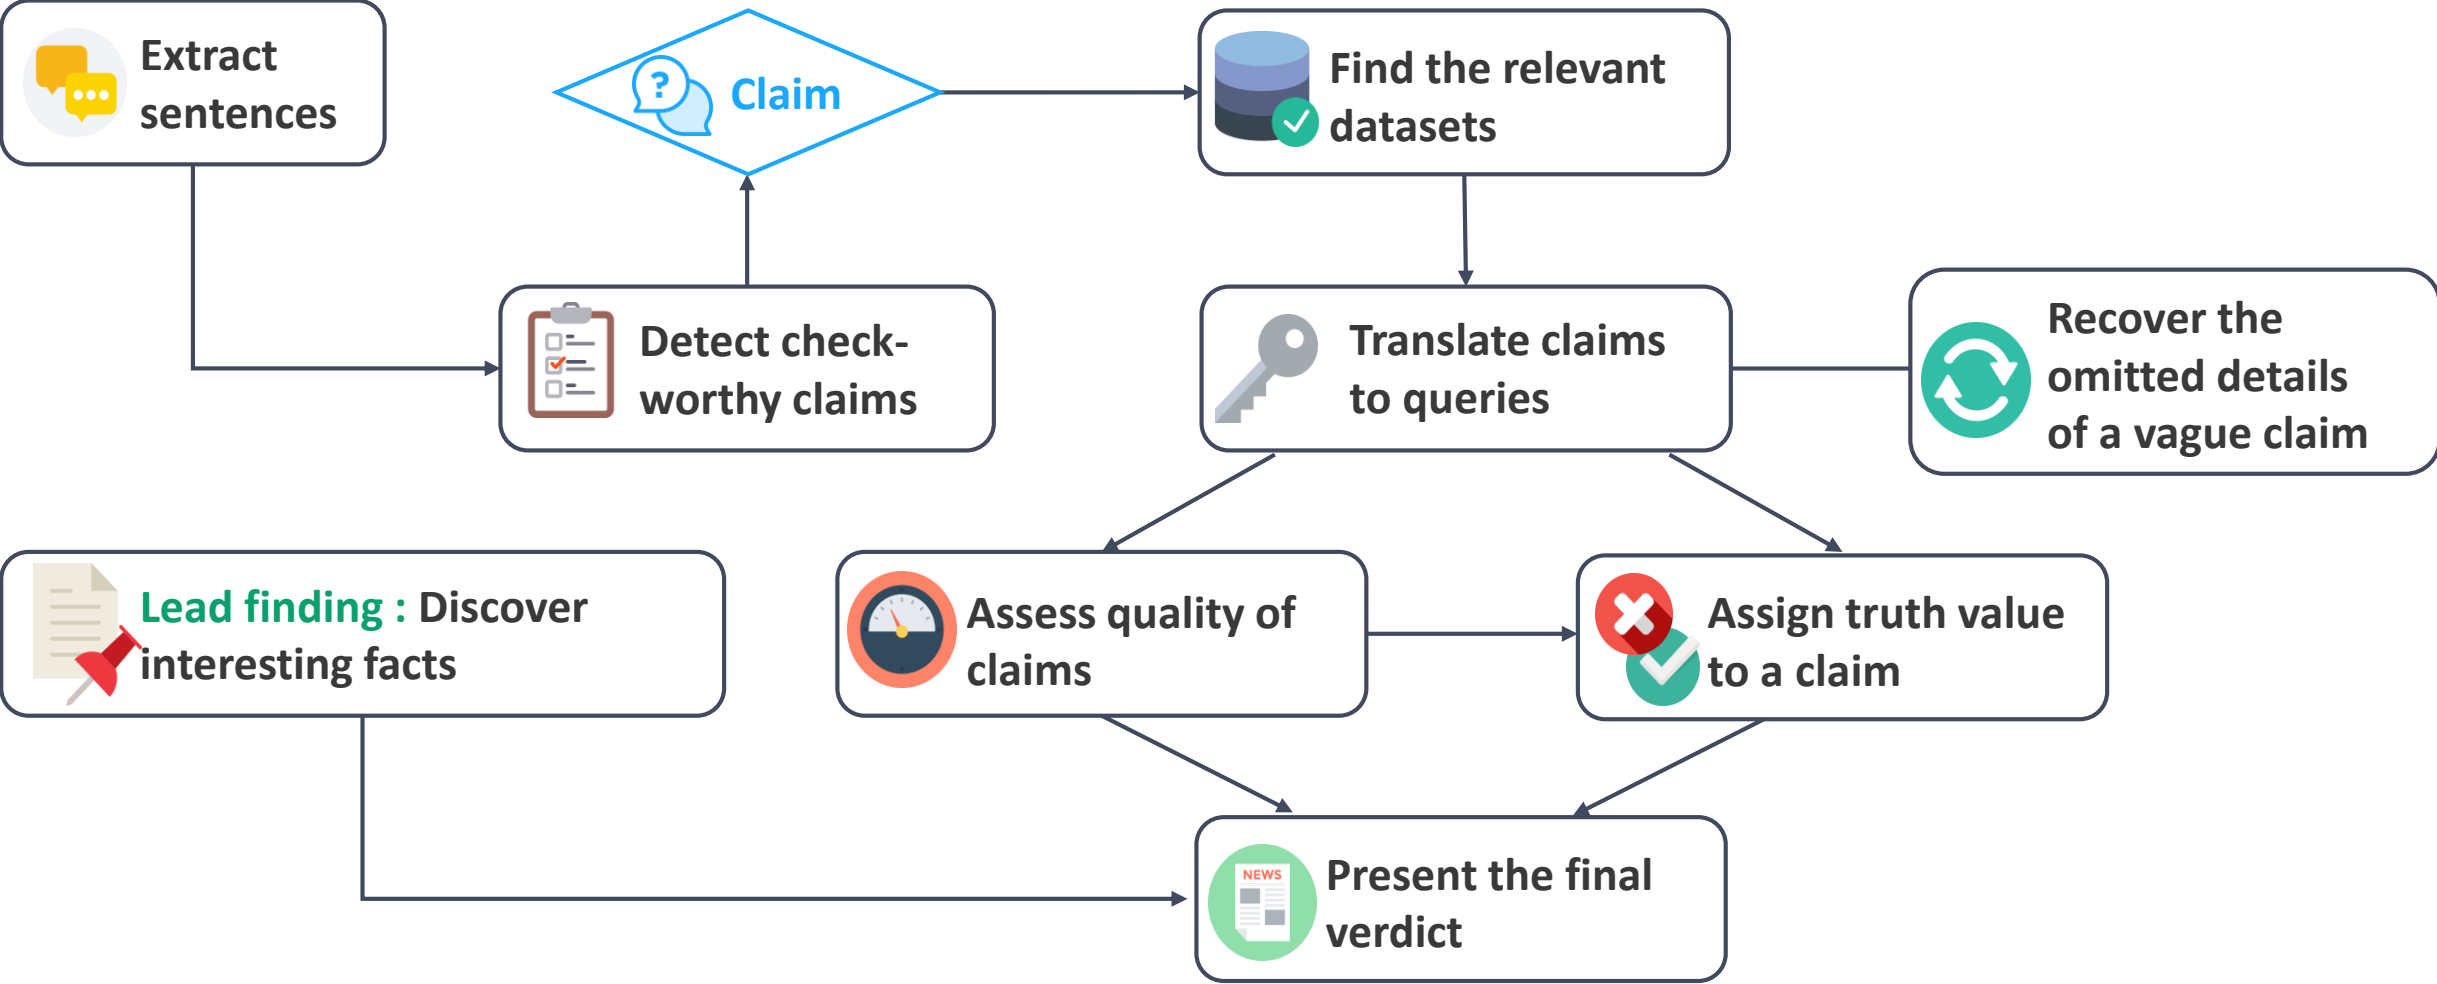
Extract sentences

Claim

Find the relevant datasets

Detect check-worthy claims

Translate claims to queries

Recover the omitted details of a vague claim

Lead finding : Discover interesting facts

Assess quality of claims

Assign truth value to a claim

NEWS

Present the final verdict